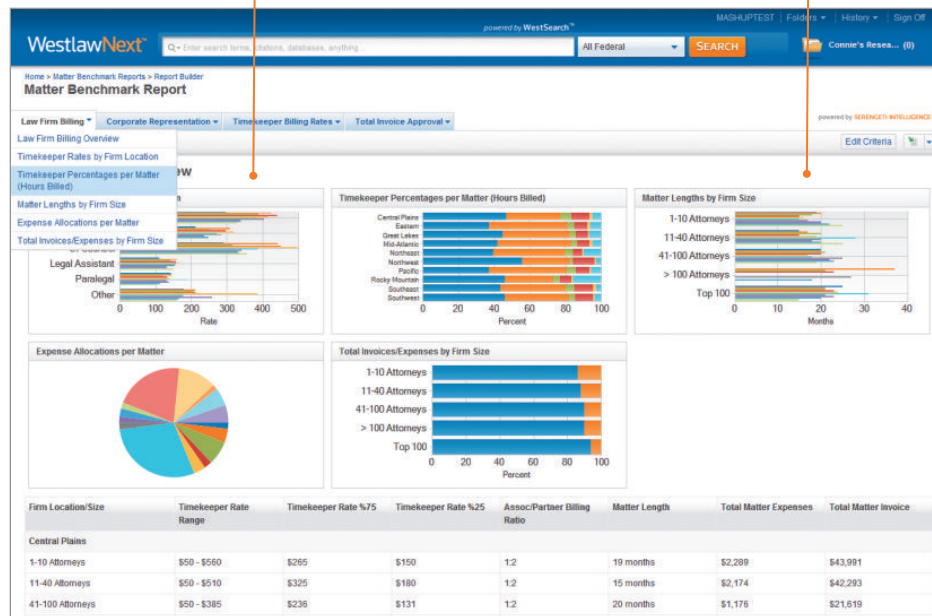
powered by WestSearch™

MASHUPTEST | Folders ▾ | History ▾ | Sign Off

WestlawNext™

Enter search terms, citations, databases, anything...

All Federal

SEARCH

Connie's Resea... (0)

Home > Matter Benchmark Reports > Report Builder

Matter Benchmark Report

powered by SERENGETI INTELLIGENCE

Law Firm Billing ▾ | Corporate Representation ▾ | Timekeeper Billing Rates ▾ | Total Invoice Approval ▾

Law Firm Billing Overview
Timekeeper Rates by Firm Location
Timekeeper Percentages per Matter (Hours Billed)
Matter Lengths by Firm Size
Expense Allocations per Matter
Total Invoices/Expenses by Firm Size

Edit Criteria

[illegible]ew

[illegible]n

Legal Assistant
Paralegal
Other
0 100 200 300 400 500
Rate

Timekeeper Percentages per Matter (Hours Billed)

Central Plains
Eastern
Great Lakes
Mid-Atlantic
Northeast
Northwest
Pacific
Rocky Mountain
Southeast
Southwest
0 20 40 60 80 100
Percent

Matter Lengths by Firm Size

1-10 Attorneys
11-40 Attorneys
41-100 Attorneys
> 100 Attorneys
Top 100
0 10 20 30 40
Months

Expense Allocations per Matter

Total Invoices/Expenses by Firm Size

1-10 Attorneys
11-40 Attorneys
41-100 Attorneys
> 100 Attorneys
Top 100
0 20 40 60 80 100
Percent

| Firm Location/Size | Timekeeper Rate Range | Timekeeper Rate %75 | Timekeeper Rate %25 | Assoc/Partner Billing Ratio | Matter Length | Total Matter Expenses | Total Matter Invoice |
|---|---|---|---|---|---|---|---|
| Central Plains | | | | | | | |
| 1-10 Attorneys | \$50 - \$560 | \$265 | \$150 | 1:2 | 19 months | \$2,289 | \$43,991 |
| 11-40 Attorneys | \$50 - \$510 | \$325 | \$180 | 1:2 | 15 months | \$2,174 | \$42,293 |
| 41-100 Attorneys | \$50 - \$385 | \$236 | \$131 | 1:2 | 20 months | \$1,176 | \$21,619 |